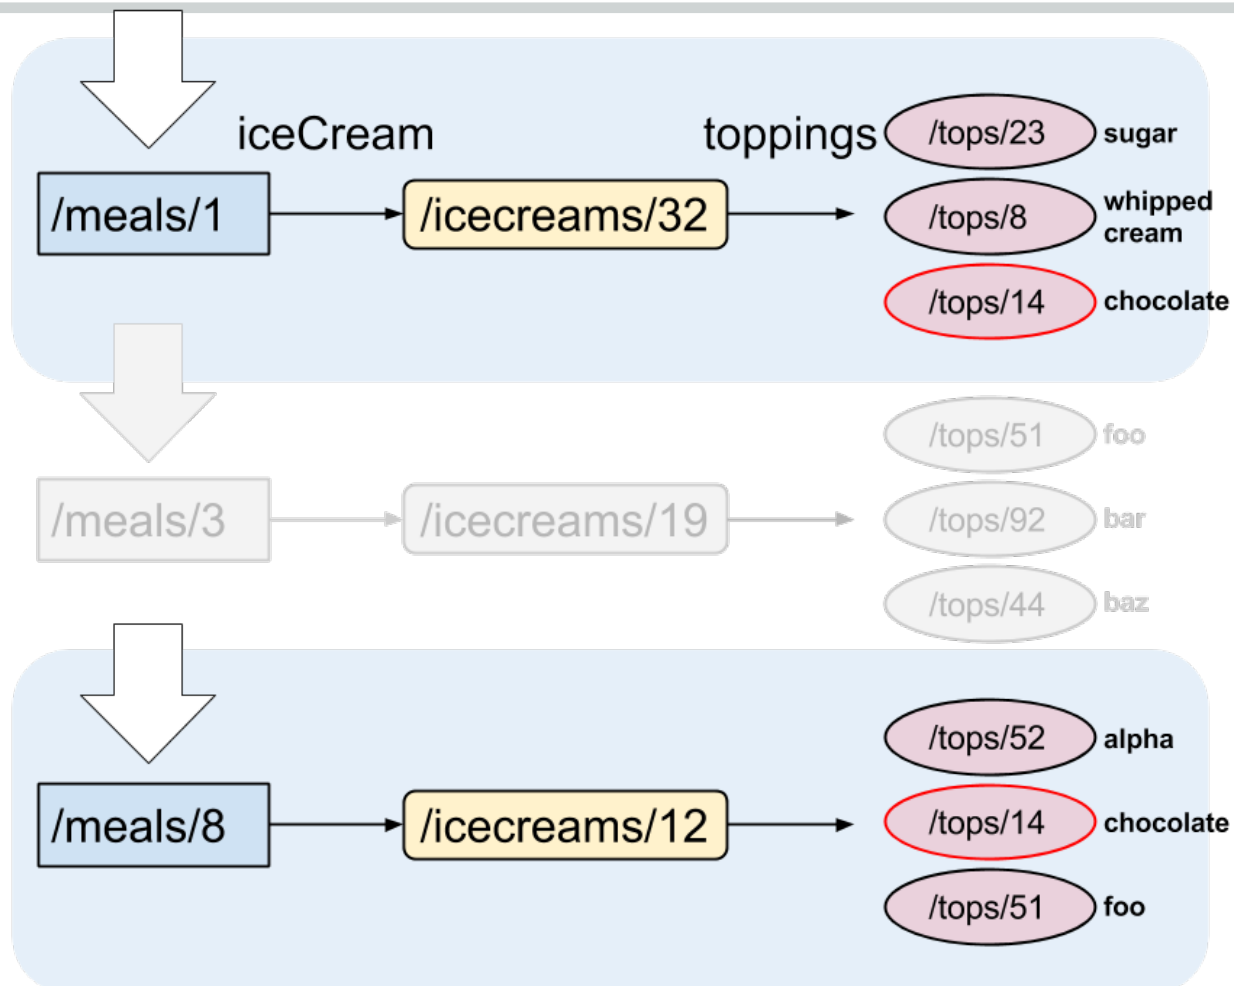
iceCream

toppings

/meals/1

/icecreams/32

/tops/23 sugar

/tops/8 whipped cream

/tops/14 chocolate

/tops/51 foo

/meals/3

/icecreams/19

/tops/92 bar

/tops/44 baz

/tops/52 alpha

/meals/8

/icecreams/12

/tops/14 chocolate

/tops/51 foo